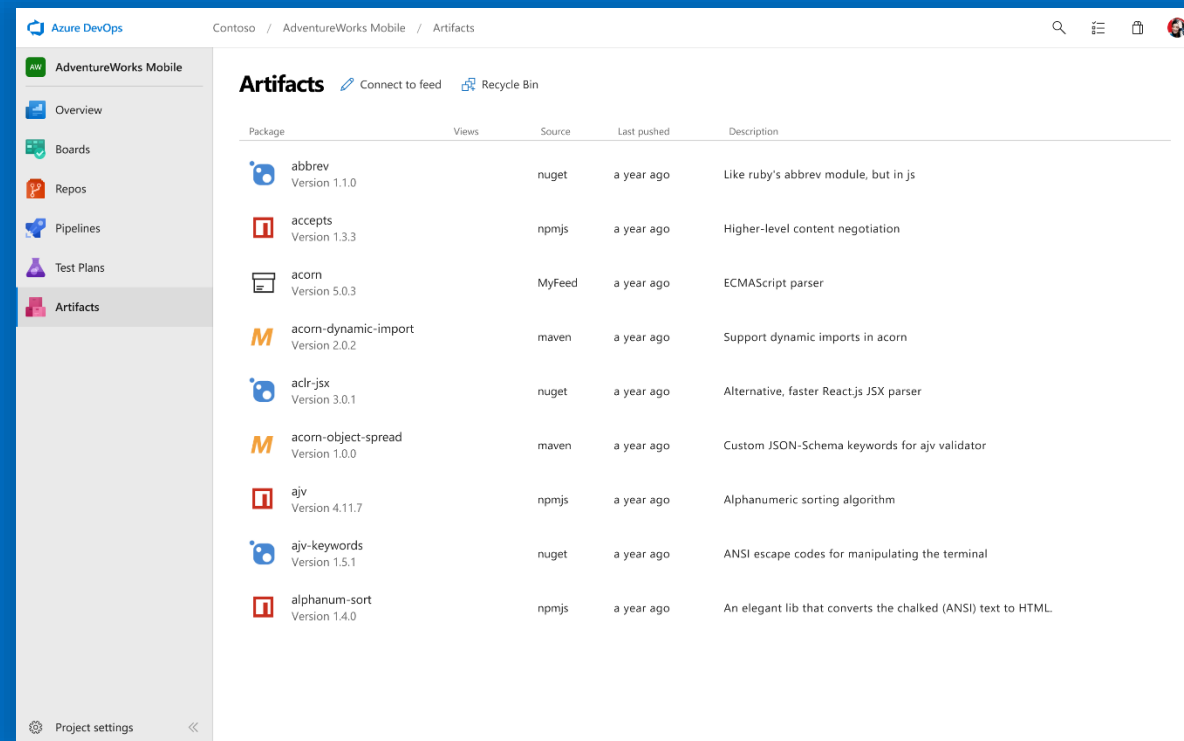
Azure DevOps   Contoso / AdventureWorks Mobile / Artifacts

AW AdventureWorks Mobile

Overview
Boards
Repos
Pipelines
Test Plans
Artifacts

Project settings

Artifacts   Connect to feed   Recycle Bin

| Package | Views | Source | Last pushed | Description |
|---|---|---|---|---|
| abbrev Version 1.1.0 | | nuget | a year ago | Like ruby's abbrev module, but in js |
| accepts Version 1.3.3 | | npmjs | a year ago | Higher-level content negotiation |
| acorn Version 5.0.3 | | MyFeed | a year ago | ECMAScript parser |
| acorn-dynamic-import Version 2.0.2 | | maven | a year ago | Support dynamic imports in acorn |
| aclr-jsx Version 3.0.1 | | nuget | a year ago | Alternative, faster React.js JSX parser |
| acorn-object-spread Version 1.0.0 | | maven | a year ago | Custom JSON-Schema keywords for ajv validator |
| ajv Version 4.11.7 | | npmjs | a year ago | Alphanumeric sorting algorithm |
| ajv-keywords Version 1.5.1 | | nuget | a year ago | ANSI escape codes for manipulating the terminal |
| alphanum-sort Version 1.4.0 | | npmjs | a year ago | An elegant lib that converts the chalked (ANSI) text to HTML. |